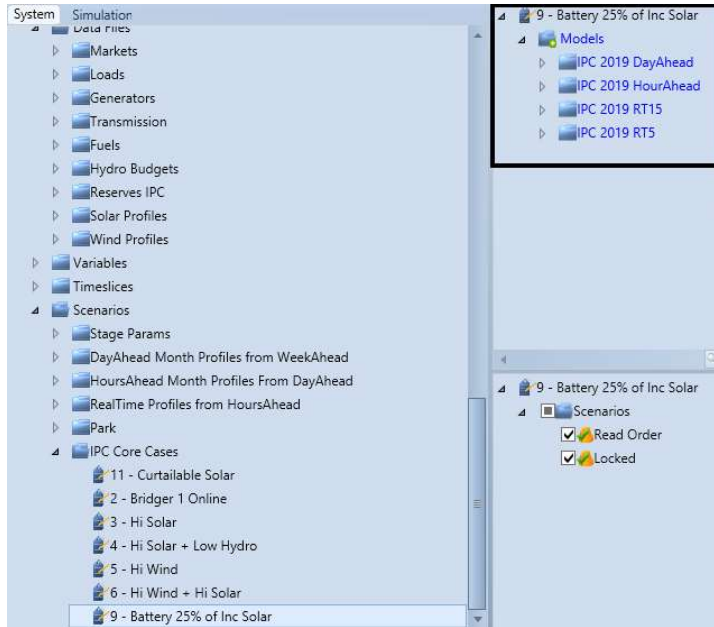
System Simulation
Data Files
Markets
Loads
Generators
Transmission
Fuels
Hydro Budgets
Reserves IPC
Solar Profiles
Wind Profiles
Variables
Timeslices
Scenarios
Stage Params
DayAhead Month Profiles from WeekAhead
HoursAhead Month Profiles From DayAhead
RealTime Profiles from HoursAhead
Park
IPC Core Cases
11 - Curtailable Solar
2 - Bridger 1 Online
3 - Hi Solar
4 - Hi Solar + Low Hydro
5 - Hi Wind
6 - Hi Wind + Hi Solar
9 - Battery 25% of Inc Solar

9 - Battery 25% of Inc Solar
Models
IPC 2019 DayAhead
IPC 2019 HourAhead
IPC 2019 RT15
IPC 2019 RT5

9 - Battery 25% of Inc Solar
Scenarios
Read Order
Locked